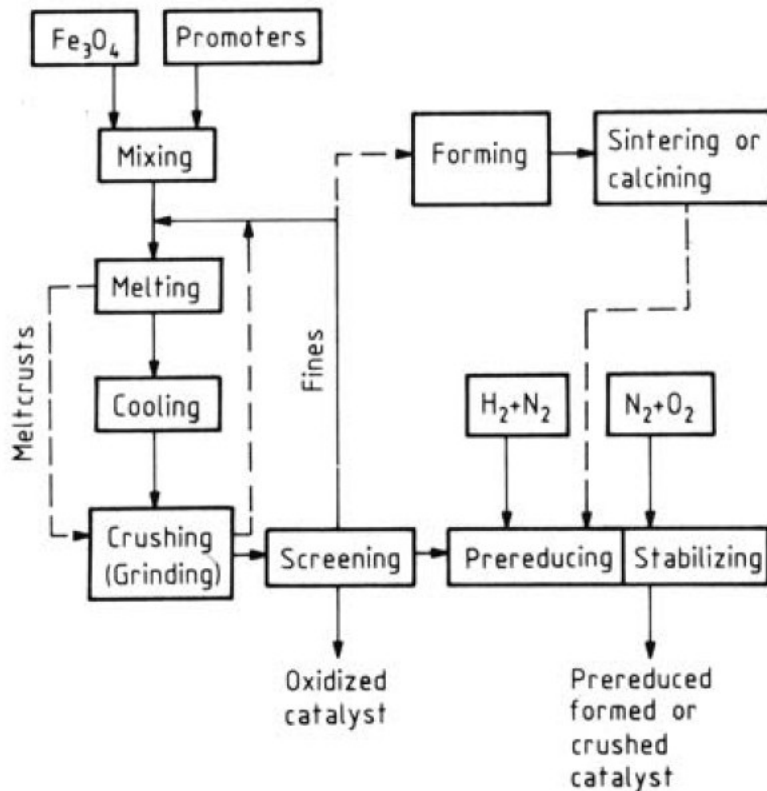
$Fe_3O_4$

Promoters

Mixing

Forming

Sintering or calcining

Melting

Meltcrusts

Fines

Cooling

$H_2+N_2$

$N_2+O_2$

Crushing (Grinding)

Screening

Prereducing

Stabilizing

Oxidized catalyst

Prereduced formed or crushed catalyst